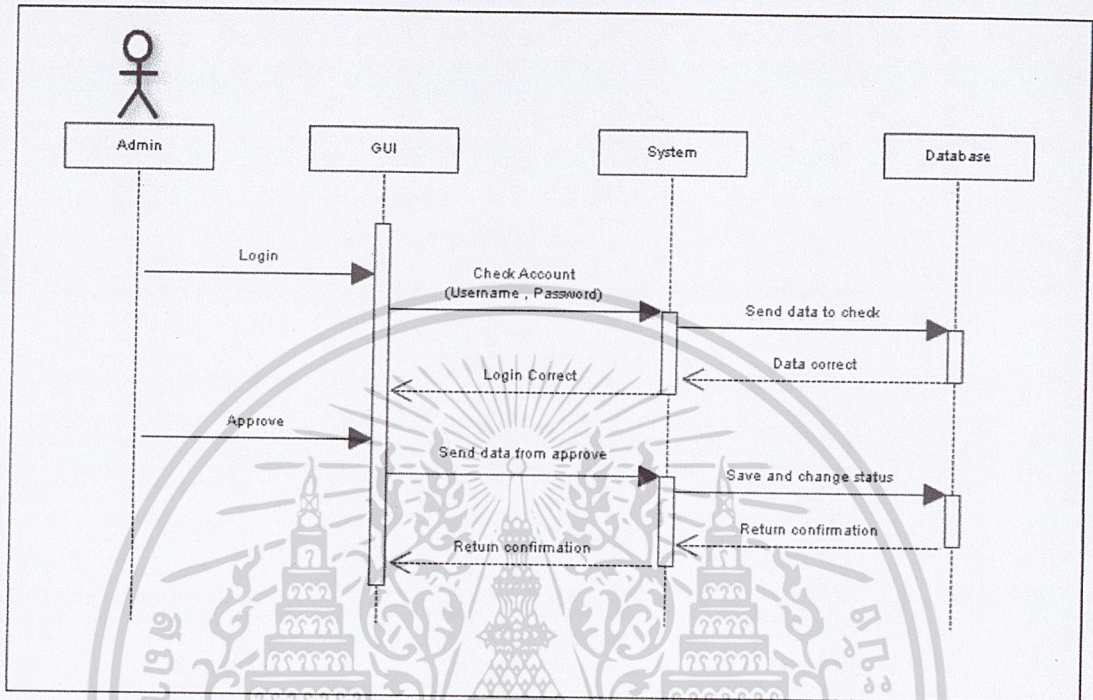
Admin

GUI

System

Database

Login

Check Account
(Username , Password)

Send data to check

Data correct

Login Correct

Approve

Send data from approve

Save and change status

Return confirmation

Return confirmation